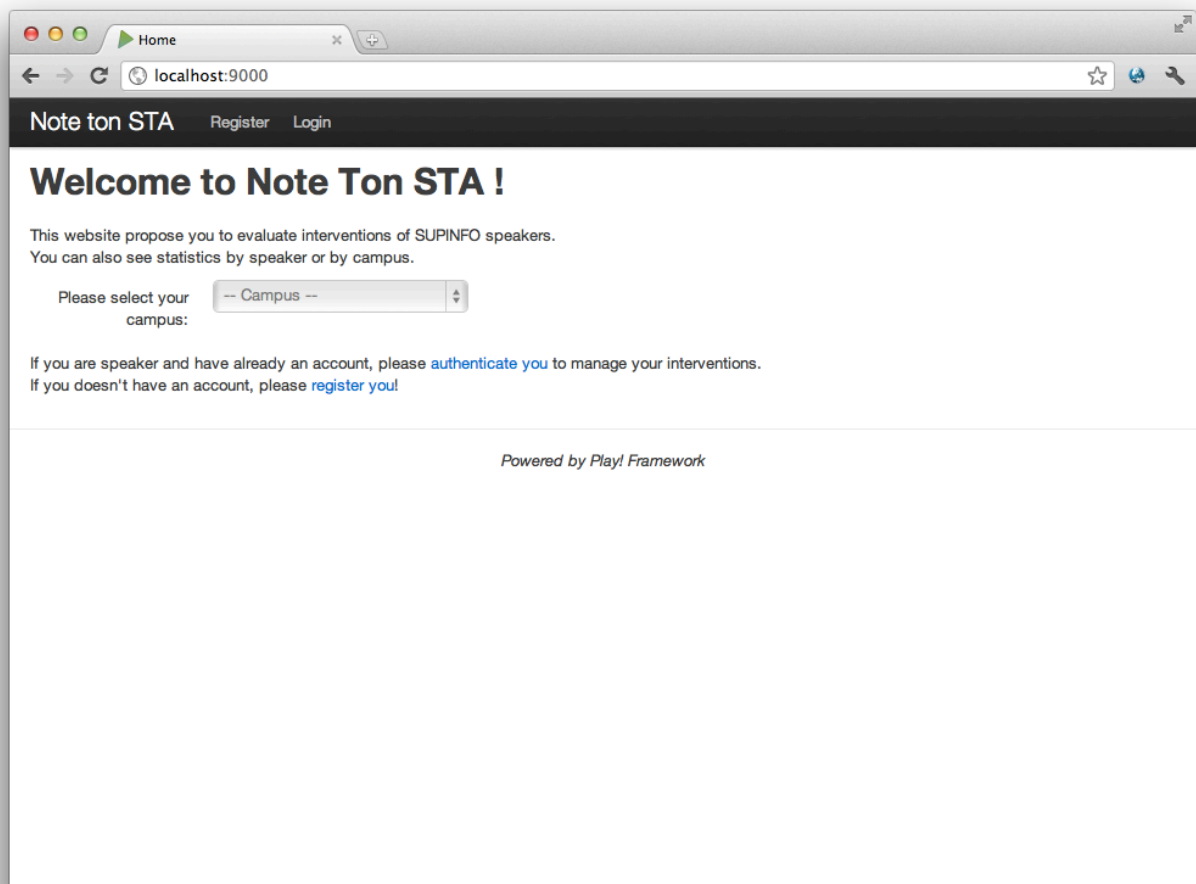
Home

localhost:9000

Note ton STA Register Login

Welcome to Note Ton STA !

This website propose you to evaluate interventions of SUPINFO speakers.
You can also see statistics by speaker or by campus.

Please select your campus: -- Campus --

If you are speaker and have already an account, please authenticate you to manage your interventions.
If you doesn't have an account, please register you!

Powered by Play! Framework